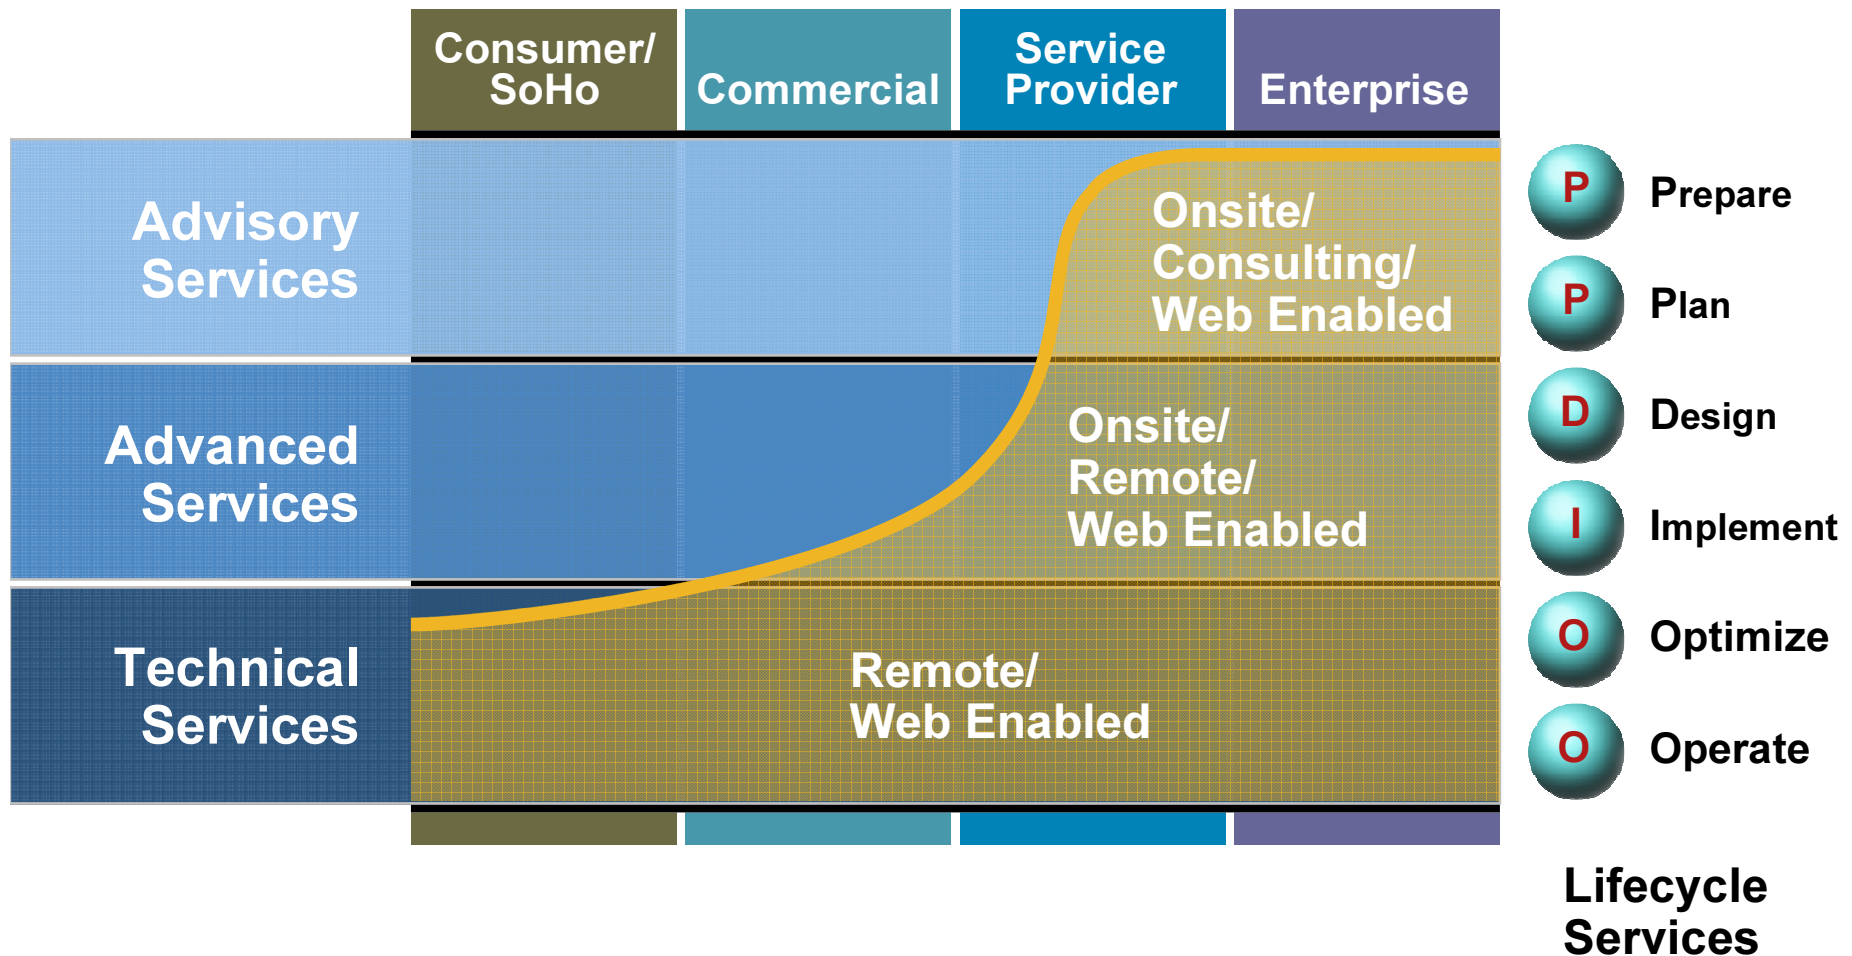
Consumer/ SoHo

Commercial

Service Provider

Enterprise

Advisory Services

Onsite/ Consulting/ Web Enabled

Advanced Services

Onsite/ Remote/ Web Enabled

Technical Services

Remote/ Web Enabled

P Prepare

P Plan

D Design

I Implement

O Optimize

O Operate

Lifecycle Services